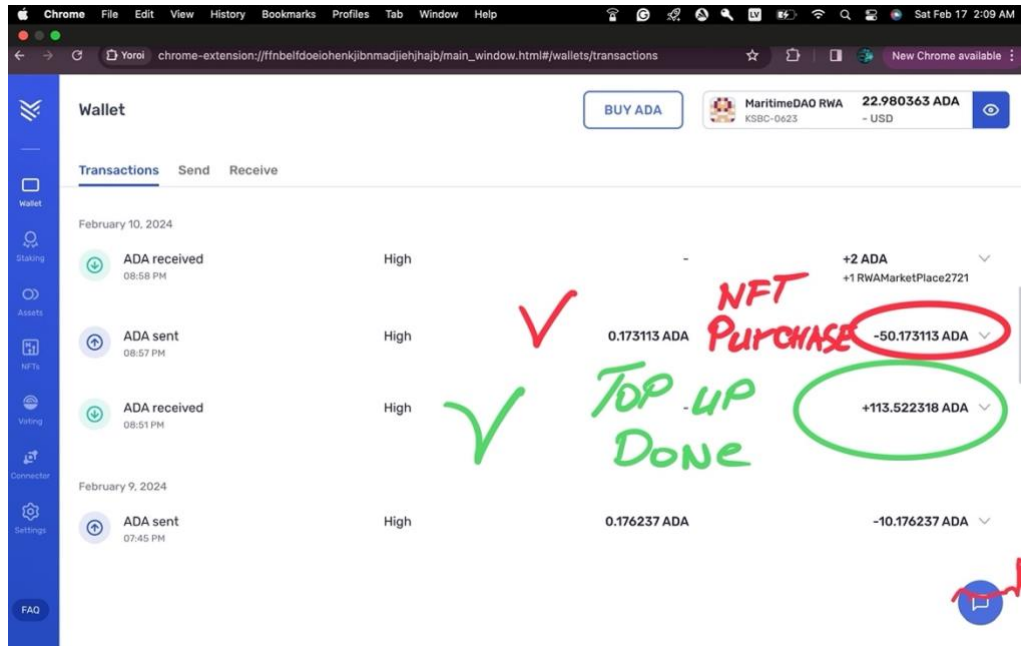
Chrome File Edit View History Bookmarks Profiles Tab Window Help Sat Feb 17 2:09 AM

Yoroi chrome-extension://ffnbelfdoeiohenkjibnmadjiehjhajb/main_window.html#/wallets/transactions

New Chrome available

Wallet

BUY ADA

MaritimeDAO RWA
KSBC-0623

22.980363 ADA
- USD

Transactions Send Receive

Wallet
Staking
Assets
NFTs
Voting
Connector
Settings
FAQ

February 10, 2024

ADA received
08:58 PM
High
-
+2 ADA
+1 RWAMarketPlace2721

ADA sent
08:57 PM
High
0.173113 ADA
-50.173113 ADA

NFT Purchase

ADA received
08:51 PM
High
-
+113.522318 ADA

TOP UP DONE

February 9, 2024

ADA sent
07:45 PM
High
0.176237 ADA
-10.176237 ADA